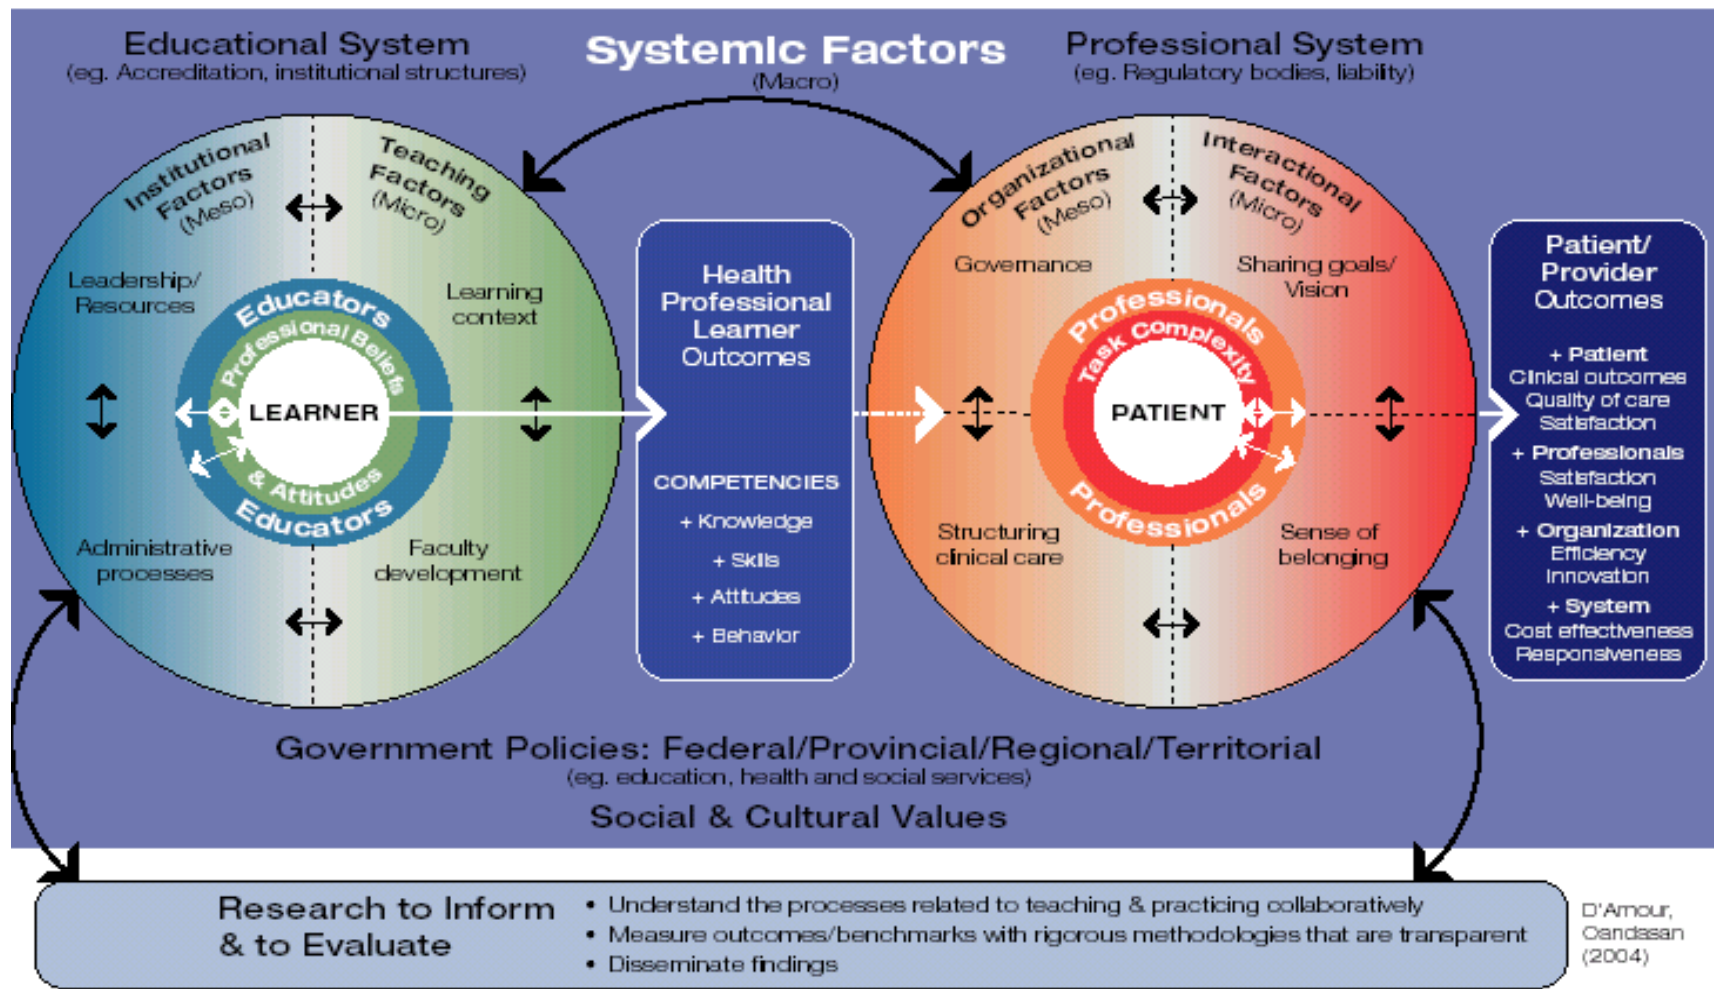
Educational System
(eg. Accreditation, institutional structures)

Systemic Factors
(Macro)

Professional System
(eg. Regulatory bodies, liability)

Institutional Factors (Meso)

Teaching Factors (Micro)

Leadership/ Resources

Learning context

Educators

Professional Beliefs & Attitudes

LEARNER

Educators

Administrative processes

Faculty development

Health Professional Learner Outcomes

COMPETENCIES
+ Knowledge
+ Skills
+ Attitudes
+ Behavior

Organizational Factors (Meso)

Interactional Factors (Micro)

Governance

Sharing goals/ Vision

Professionals

Task Complexity

PATIENT

Professionals

Structuring clinical care

Sense of belonging

Patient/ Provider Outcomes

+ Patient
Clinical outcomes
Quality of care
Satisfaction
+ Professionals
Satisfaction
Well-being
+ Organization
Efficiency
Innovation
+ System
Cost effectiveness
Responsiveness

Government Policies: Federal/Provincial/Regional/Territorial
(eg. education, health and social services)

Social & Cultural Values

Research to Inform & to Evaluate

• Understand the processes related to teaching & practicing collaboratively
• Measure outcomes/benchmarks with rigorous methodologies that are transparent
• Disseminate findings

D'Amour, Oandasan (2004)